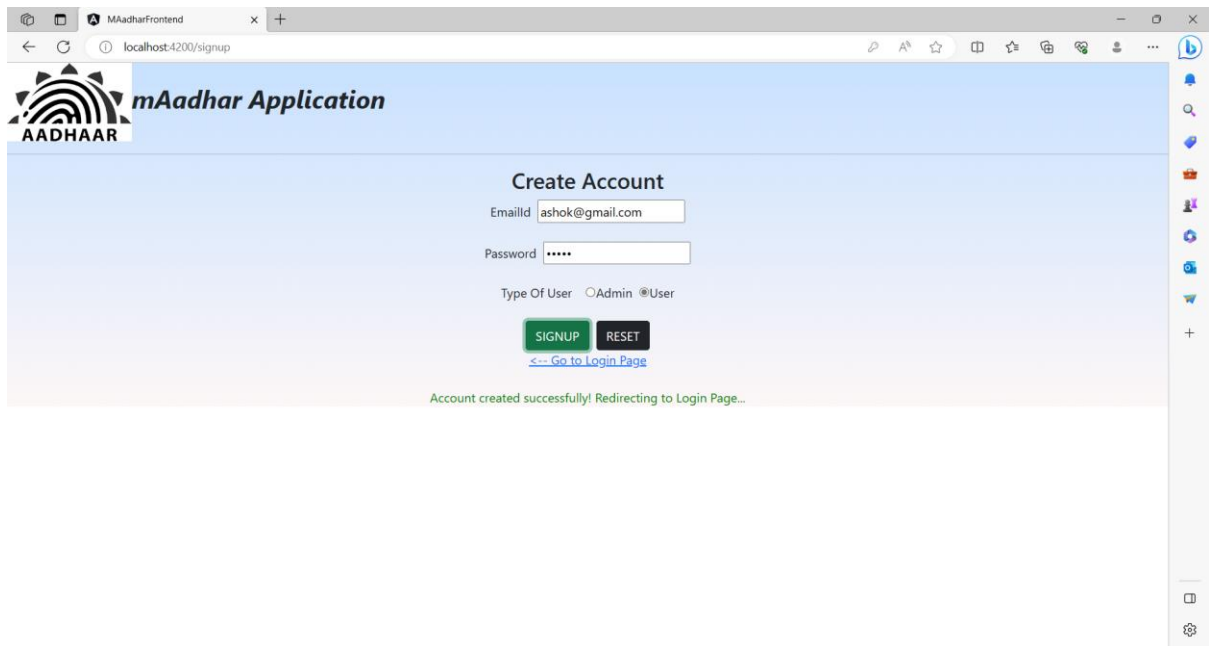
MAadharFrontend

localhost:4200/signup

AADHAAR

mAadhar Application

Create Account

EmailId ashok@gmail.com

Password •••••

Type Of User ○Admin ◉User

SIGNUP RESET

<-- Go to Login Page

Account created successfully! Redirecting to Login Page...